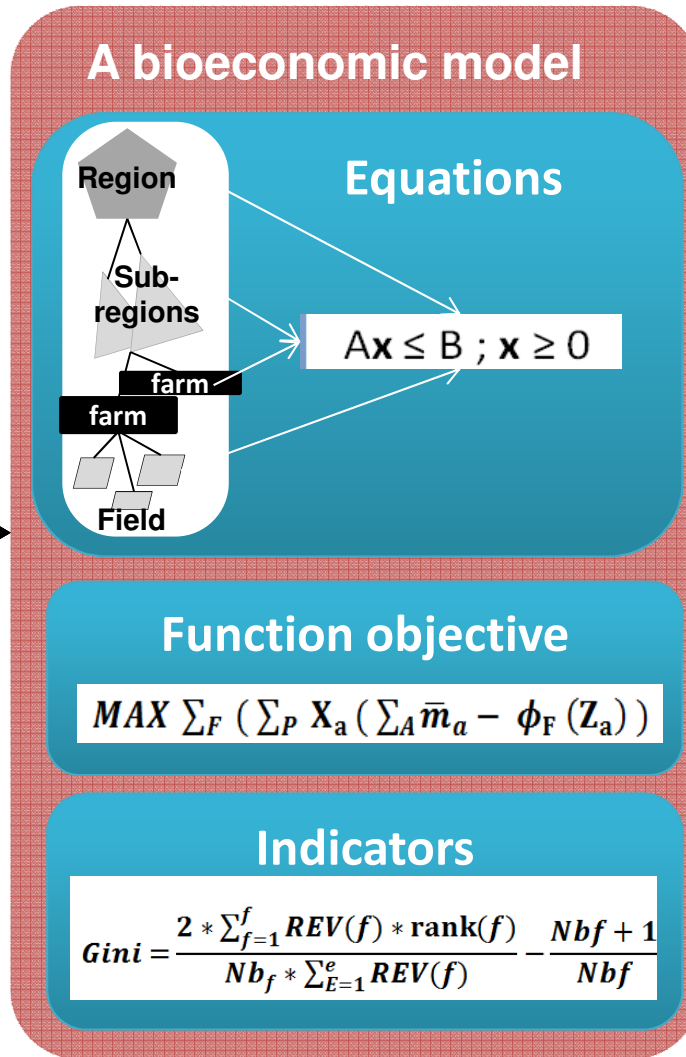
A bioeconomic model

Region

Sub-regions

farm

farm

Field

Equations

$A\mathbf{x} \leq B \; ; \; \mathbf{x} \geq 0$

Function objective

$MAX \sum_{F} \left( \sum_{P} \mathbf{X}_{a} \left( \sum_{A} \bar{m}_{a} - \phi_{F}(\mathbf{Z}_{a}) \right) \right.$

Indicators

$Gini = \frac{2 * \sum_{f=1}^{f} REV(f) * \text{rank}(f)}{Nb_{f} * \sum_{E=1}^{e} REV(f)} - \frac{Nbf + 1}{Nbf}$